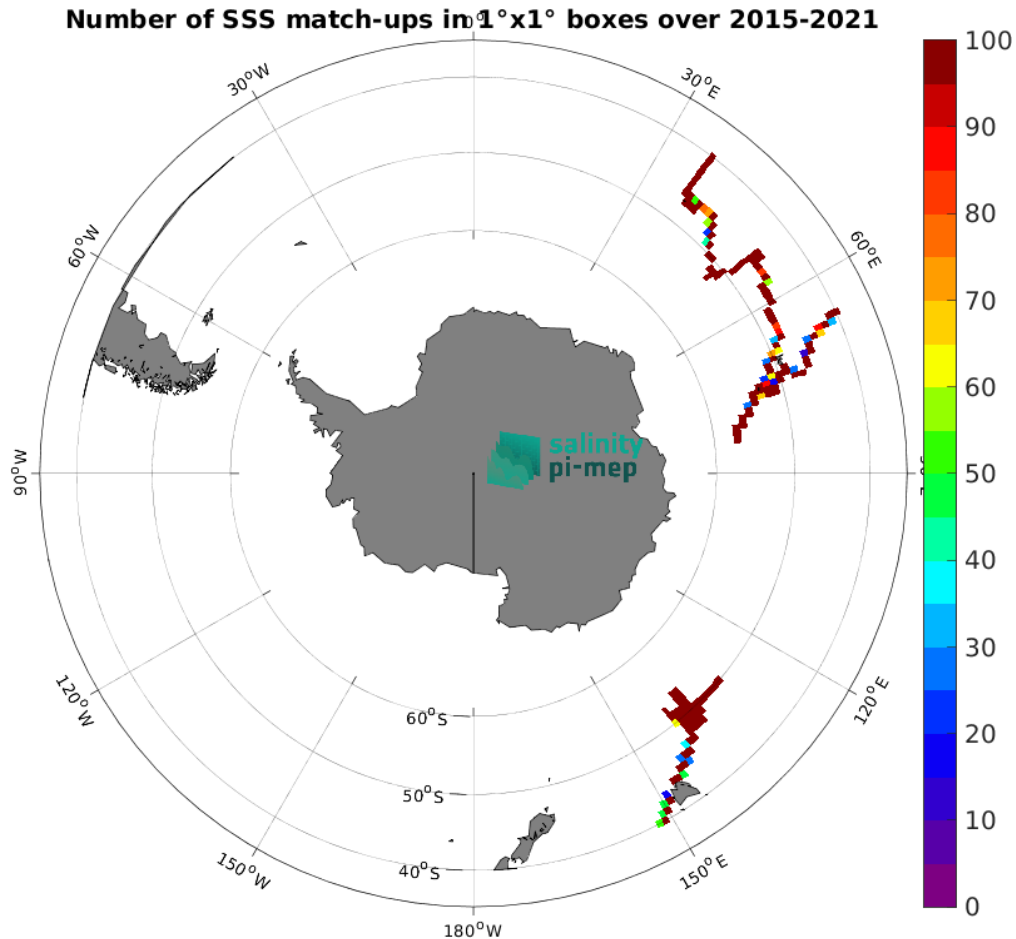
Number of SSS match-ups in 1°x1° boxes over 2015-2021

$0^o$

$30^oE$

$60^oE$

$90^oE$

$120^oE$

$150^oE$

$180^oW$

$150^oW$

$120^oW$

$90^oW$

$60^oW$

$30^oW$

$60^oS$

$50^oS$

$40^oS$

salinity
pi-mep

100
90
80
70
60
50
40
30
20
10
0